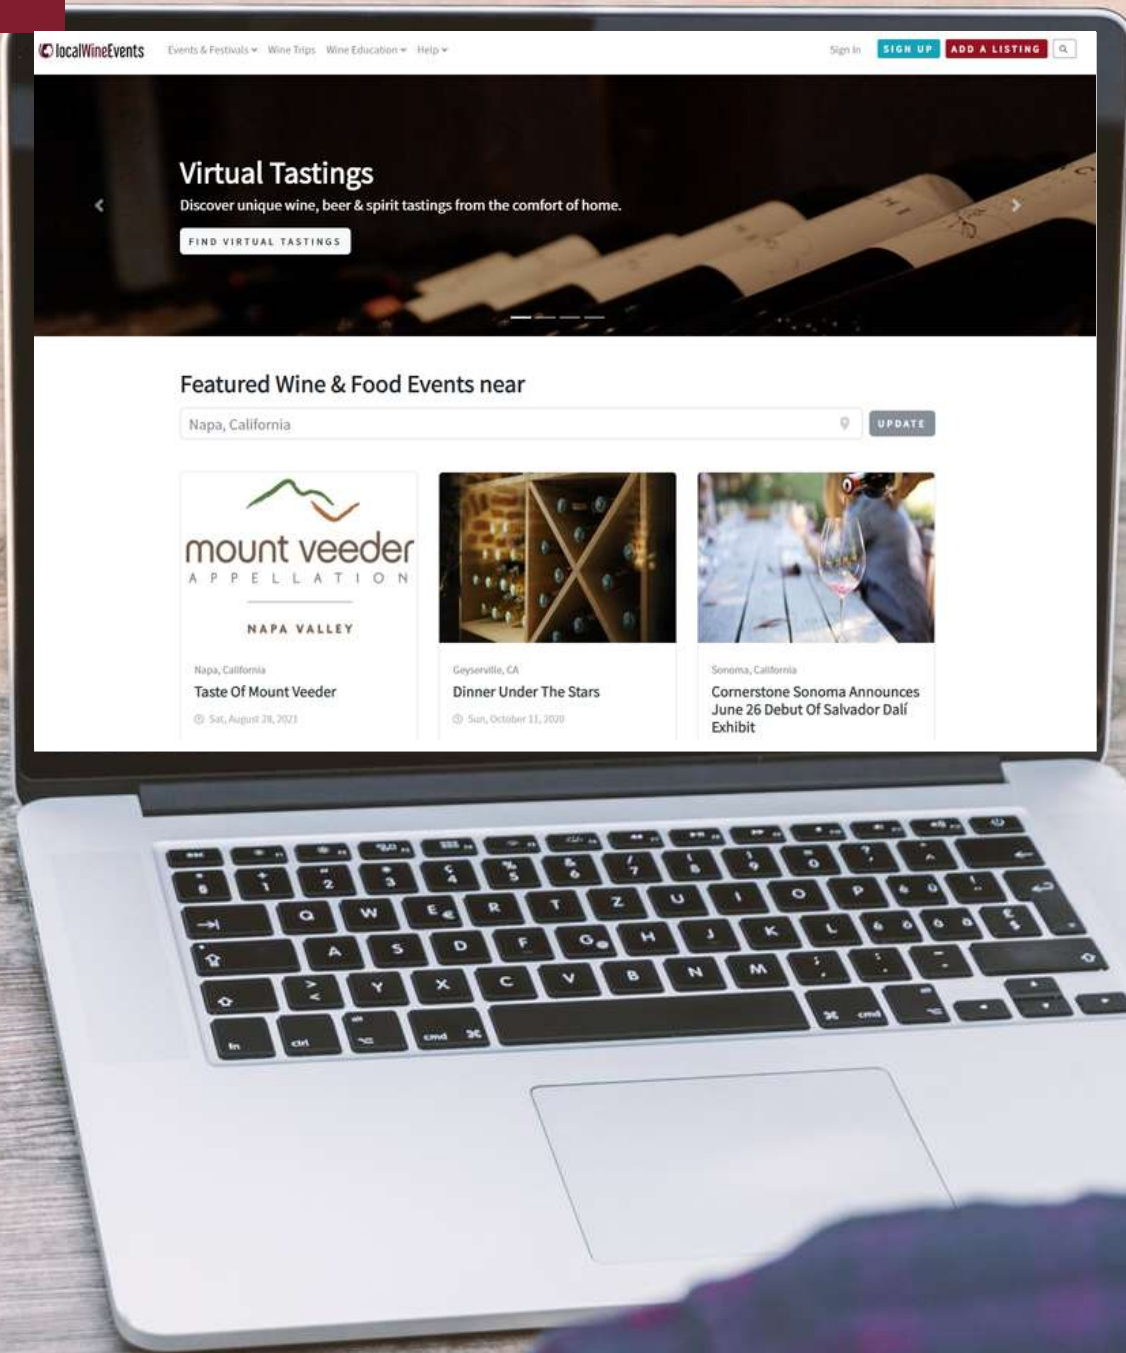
localWineEvents Events & Festivals Wine Trips Wine Education Help Sign In SIGN UP ADD A LISTING

Virtual Tastings

Discover unique wine, beer & spirit tastings from the comfort of home.

FIND VIRTUAL TASTINGS

Featured Wine & Food Events near

Napa, California

UPDATE

mount veeder APPELLATION NAPA VALLEY

Napa, California

Taste Of Mount Veeder

Sat, August 28, 2021

Geyserville, CA

Dinner Under The Stars

Sun, October 11, 2020

Sonoma, California

Cornerstone Sonoma Announces June 26 Debut Of Salvador Dalí Exhibit